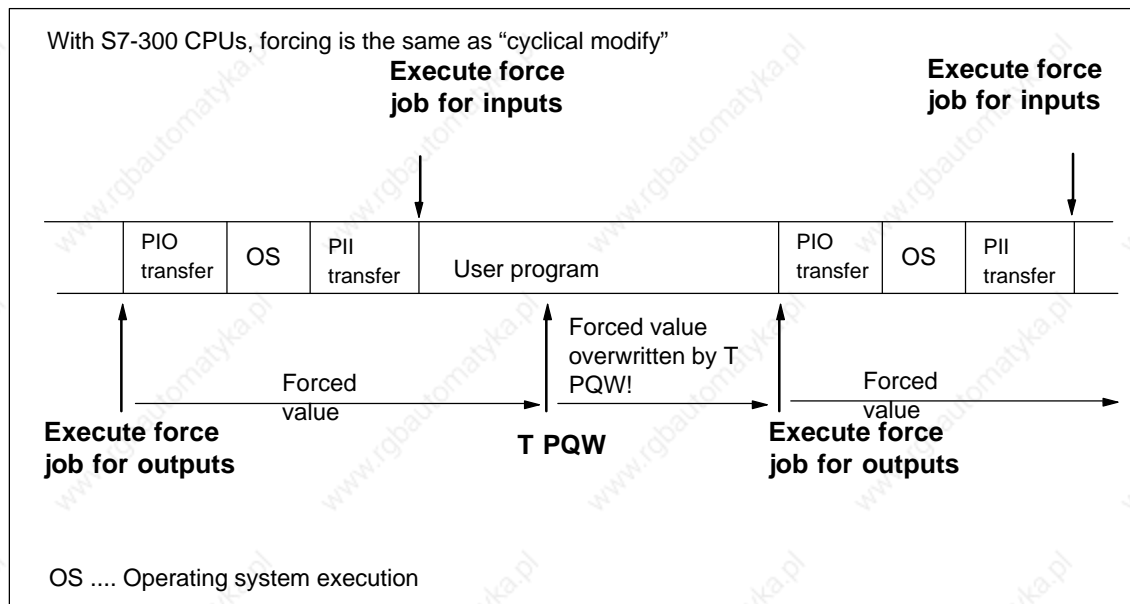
With S7-300 CPUs, forcing is the same as “cyclical modify”

Execute force job for inputs

Execute force job for inputs

PIO transfer

OS

PII transfer

User program

PIO transfer

OS

PII transfer

Forced value

Forced value overwritten by T PQW!

Forced value

Execute force job for outputs

T PQW

Execute force job for outputs

OS .... Operating system execution